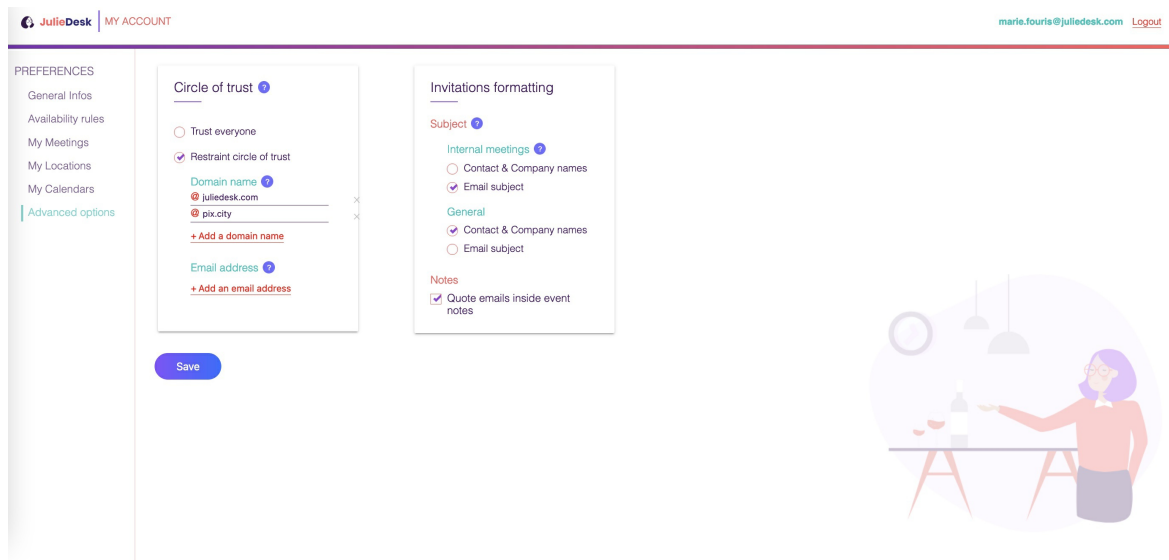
JulieDesk MY ACCOUNT

marie.fouris@juliedesk.com Logout

PREFERENCES
General Infos
Availability rules
My Meetings
My Locations
My Calendars
Advanced options

Circle of trust ?

Trust everyone
Restraint circle of trust

Domain name ?
@ juliedesk.com ×
@ pix.city ×
+ Add a domain name

Email address ?
+ Add an email address

Invitations formatting

Subject ?

Internal meetings ?
Contact & Company names
Email subject

General
Contact & Company names
Email subject

Notes
Quote emails inside event notes

Save